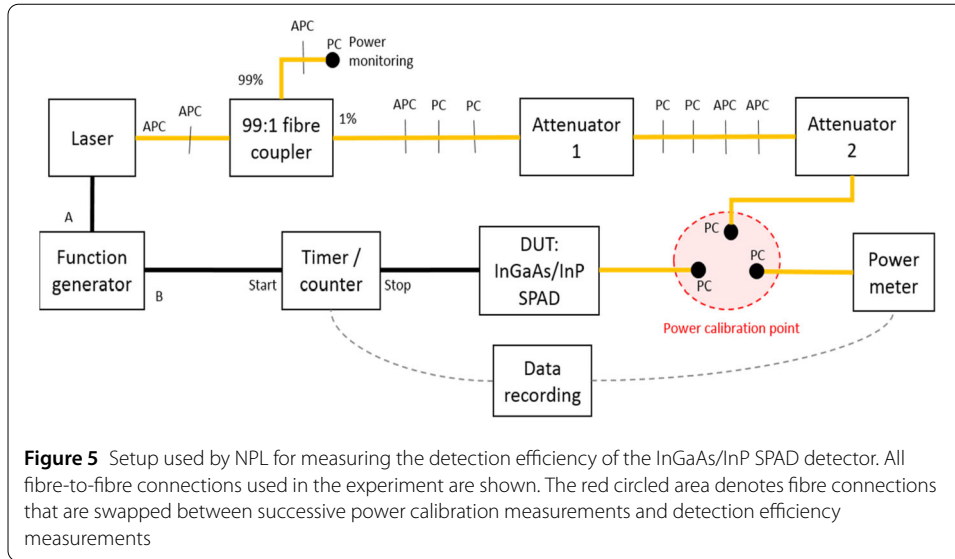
APC

PC Power monitoring

99%

Laser

APC

APC

99:1 fibre coupler

1%

APC PC PC

Attenuator 1

PC PC APC APC

Attenuator 2

A

PC

PC

PC

Function generator

B

Start

Timer / counter

Stop

DUT: InGaAs/InP SPAD

Power meter

Power calibration point

Data recording

**Figure 5** Setup used by NPL for measuring the detection efficiency of the InGaAs/InP SPAD detector. All fibre-to-fibre connections used in the experiment are shown. The red circled area denotes fibre connections that are swapped between successive power calibration measurements and detection efficiency measurements